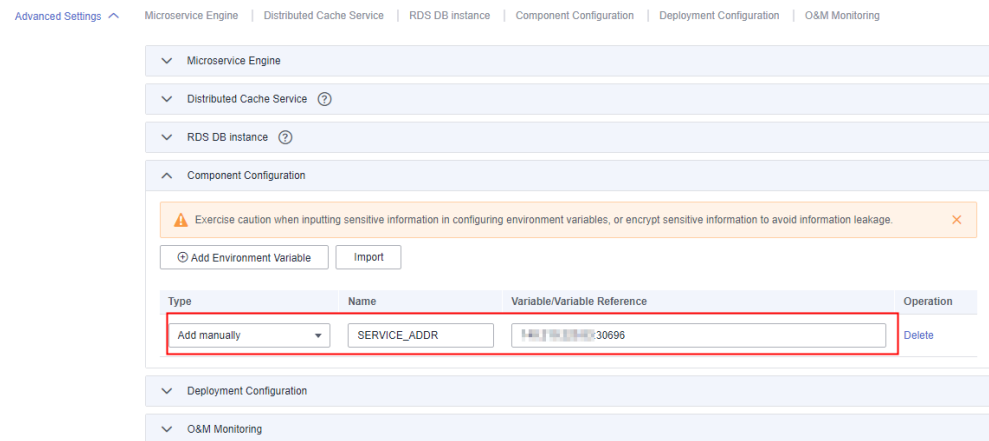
Advanced Settings ^ Microservice Engine | Distributed Cache Service | RDS DB instance | Component Configuration | Deployment Configuration | O&M Monitoring

Microservice Engine

Distributed Cache Service ?

RDS DB instance ?

Component Configuration

Exercise caution when inputting sensitive information in configuring environment variables, or encrypt sensitive information to avoid information leakage.

Add Environment Variable

Import

| Type | Name | Variable/Variable Reference | Operation |
|---|---|---|---|
| Add manually | SERVICE_ADDR | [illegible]30696 | Delete |

Deployment Configuration

O&M Monitoring